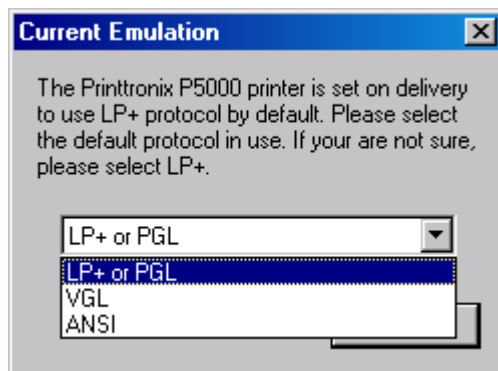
Current Emulation

The Printtronix P5000 printer is set on delivery to use LP+ protocol by default. Please select the default protocol in use. If your are not sure, please select LP+.

LP+ or PGL

LP+ or PGL
VGL
ANSI